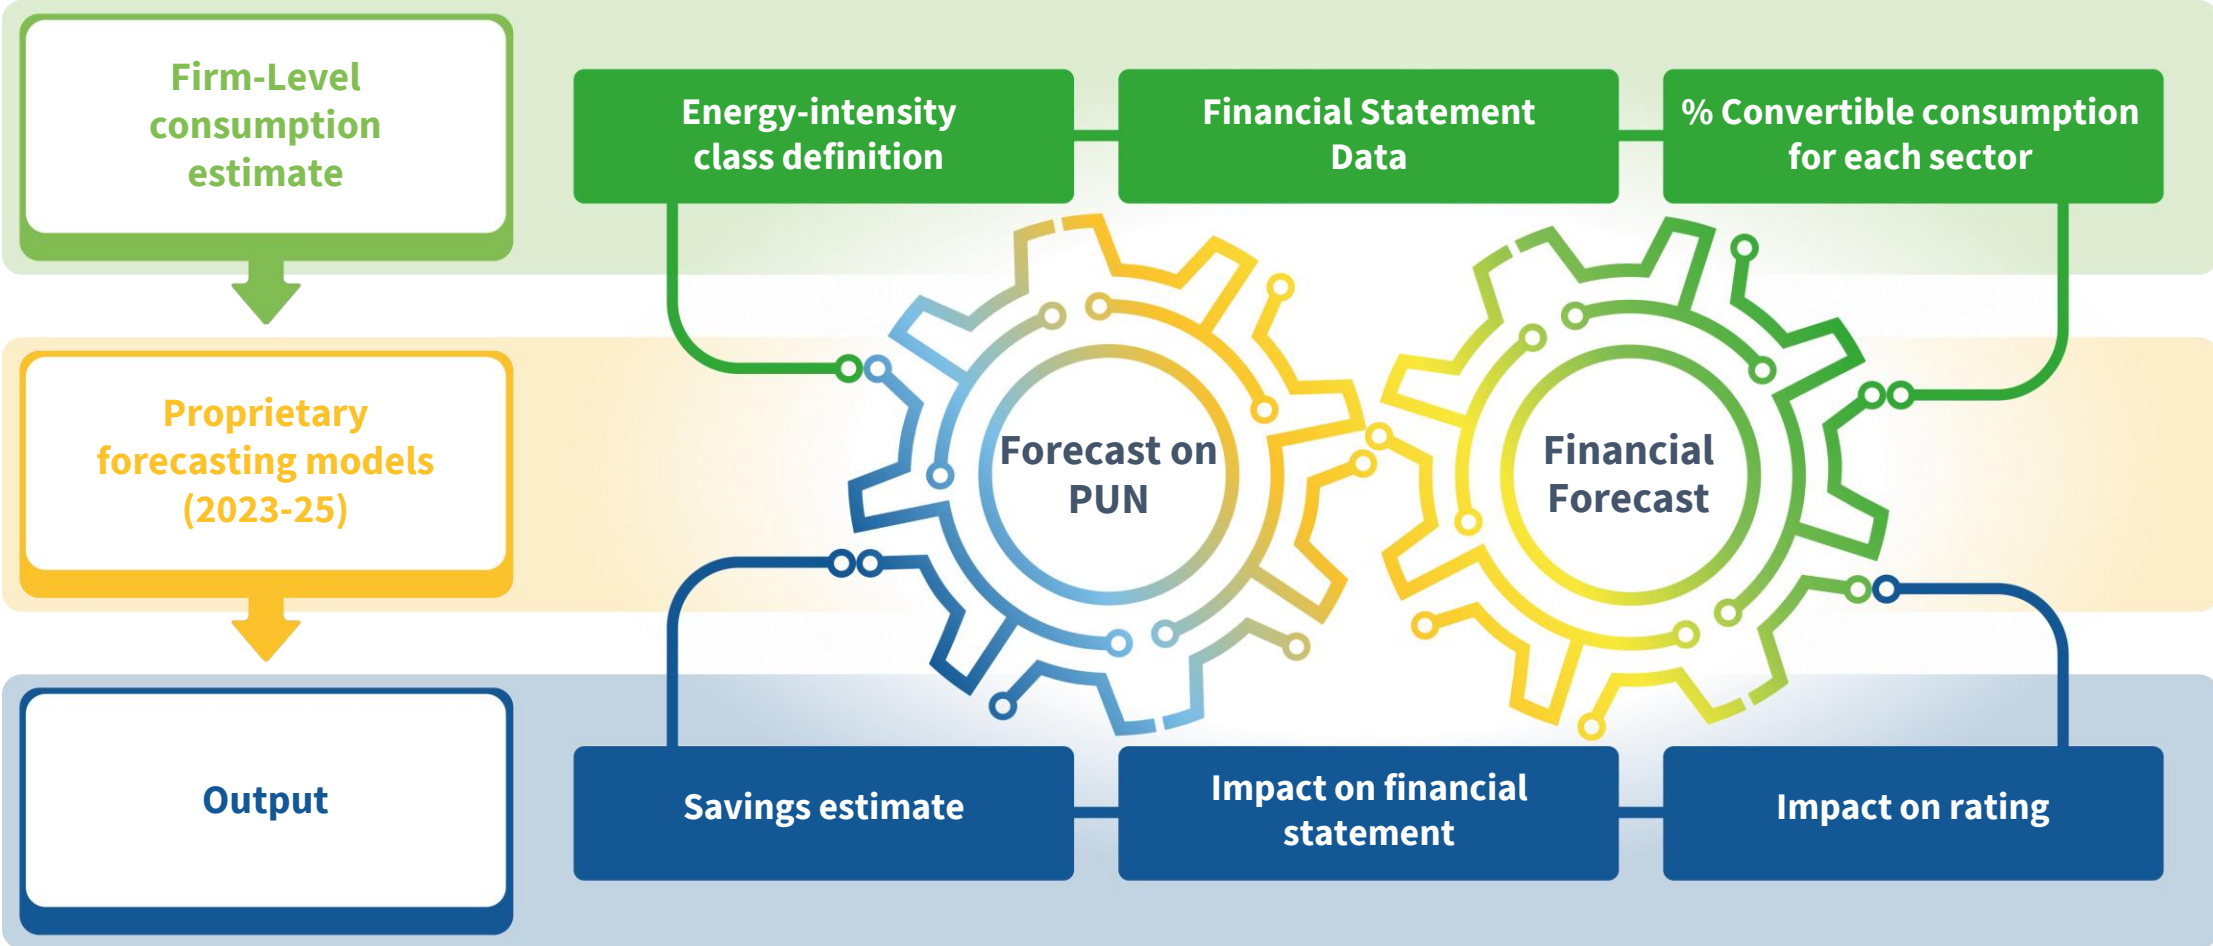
Firm-Level consumption estimate

Energy-intensity class definition

Financial Statement Data

% Convertible consumption for each sector

Proprietary forecasting models (2023-25)

Forecast on PUN

Financial Forecast

Output

Savings estimate

Impact on financial statement

Impact on rating